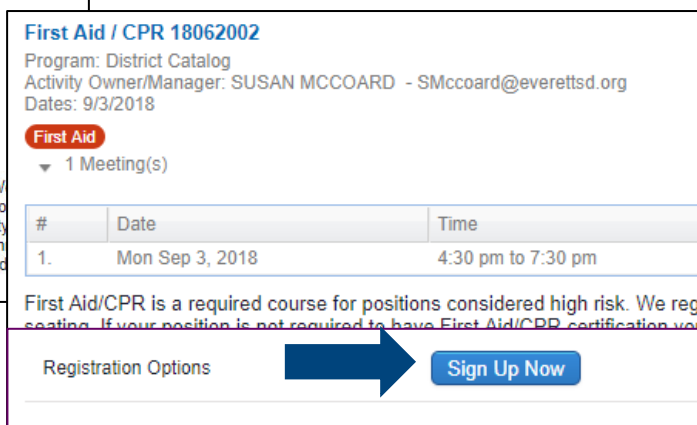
First Aid / CPR 18062002

Program: District Catalog
Activity Owner/Manager: SUSAN MCCOARD - SMccoard@everettsd.org
Dates: 9/3/2018

First Aid

1 Meeting(s)

| # | Date | Time |
|---|---|---|
| 1. | Mon Sep 3, 2018 | 4:30 pm to 7:30 pm |

First Aid/CPR is a required course for positions considered high risk. We reg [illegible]

Registration Options

Sign Up Now